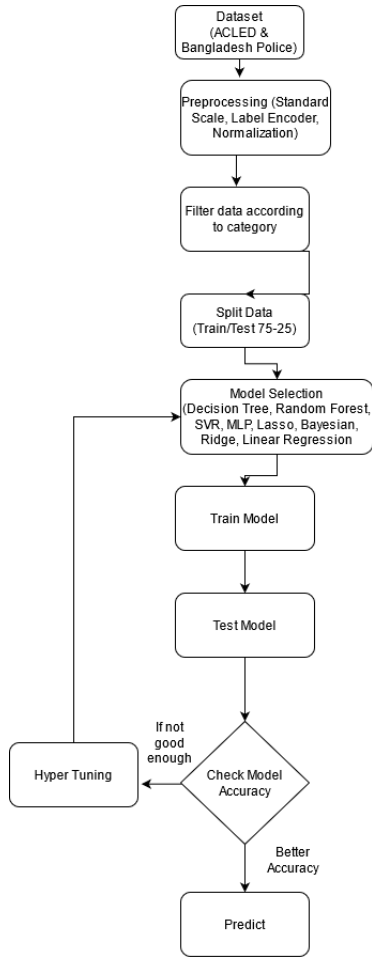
Dataset (ACLED & Bangladesh Police)

Preprocessing (Standard Scale, Label Encoder, Normalization)

Filter data according to category

Split Data (Train/Test 75-25)

Model Selection (Decision Tree, Random Forest, SVR, MLP, Lasso, Bayesian, Ridge, Linear Regression

Train Model

Test Model

Check Model Accuracy

If not good enough

Hyper Tuning

Better Accuracy

Predict